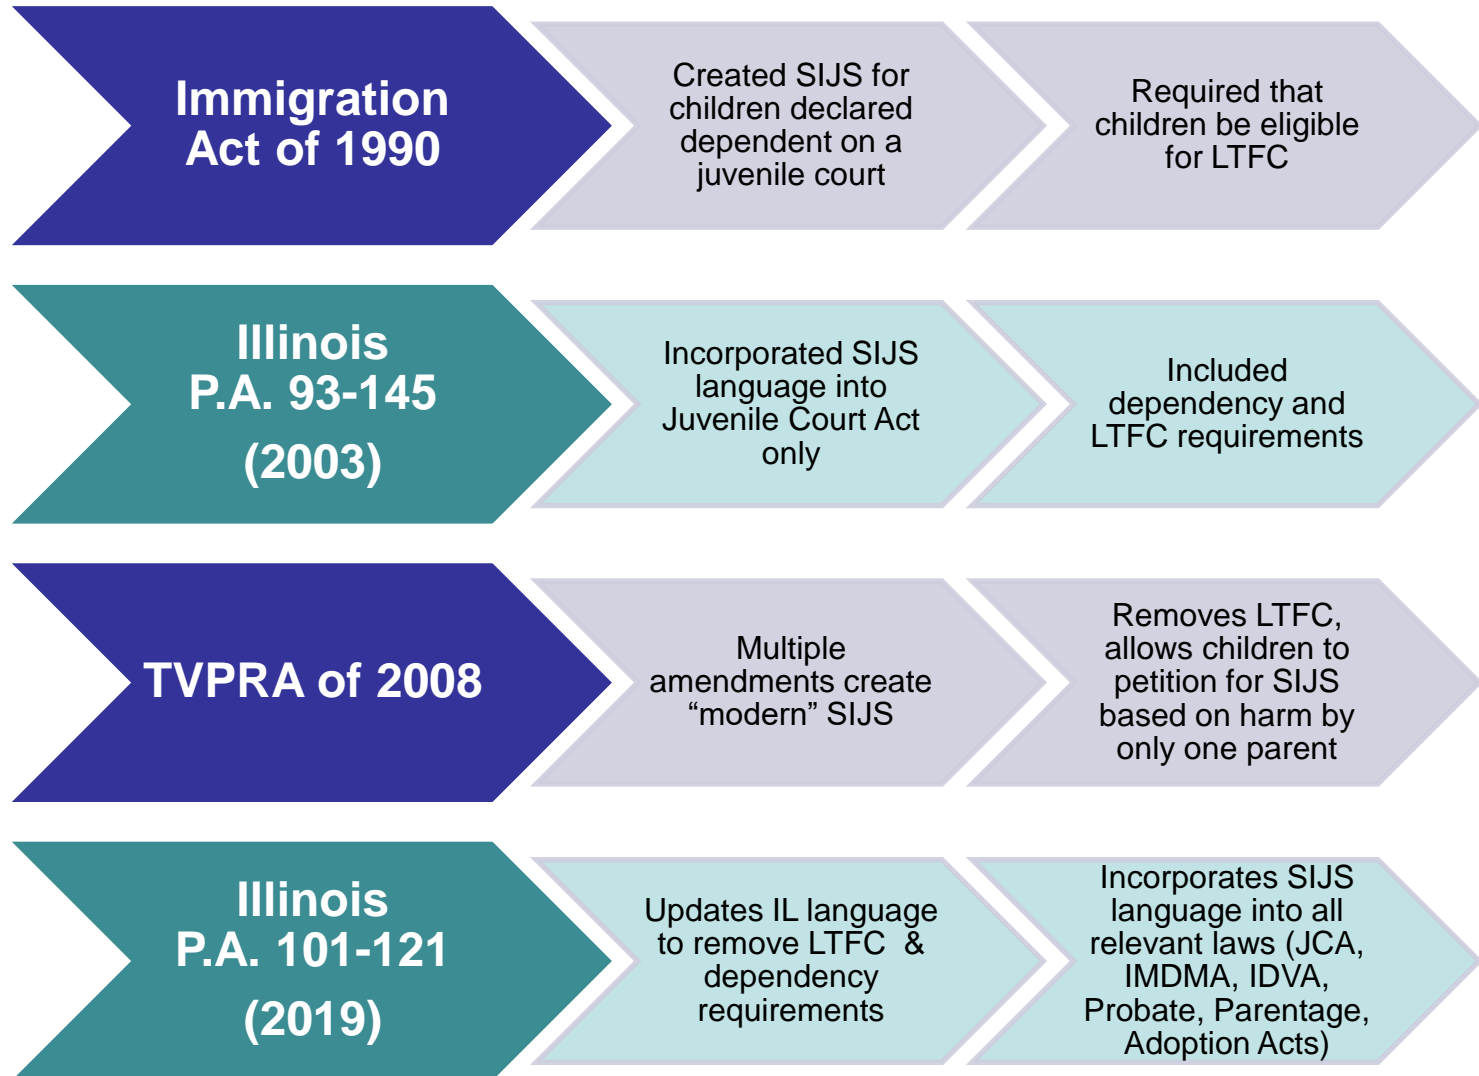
Immigration Act of 1990

Created SIJS for children declared dependent on a juvenile court

Required that children be eligible for LTFC

Illinois P.A. 93-145 (2003)

Incorporated SIJS language into Juvenile Court Act only

Included dependency and LTFC requirements

TVPRA of 2008

Multiple amendments create “modern” SIJS

Removes LTFC, allows children to petition for SIJS based on harm by only one parent

Illinois P.A. 101-121 (2019)

Updates IL language to remove LTFC & dependency requirements

Incorporates SIJS language into all relevant laws (JCA, IMDMA, IDVA, Probate, Parentage, Adoption Acts)